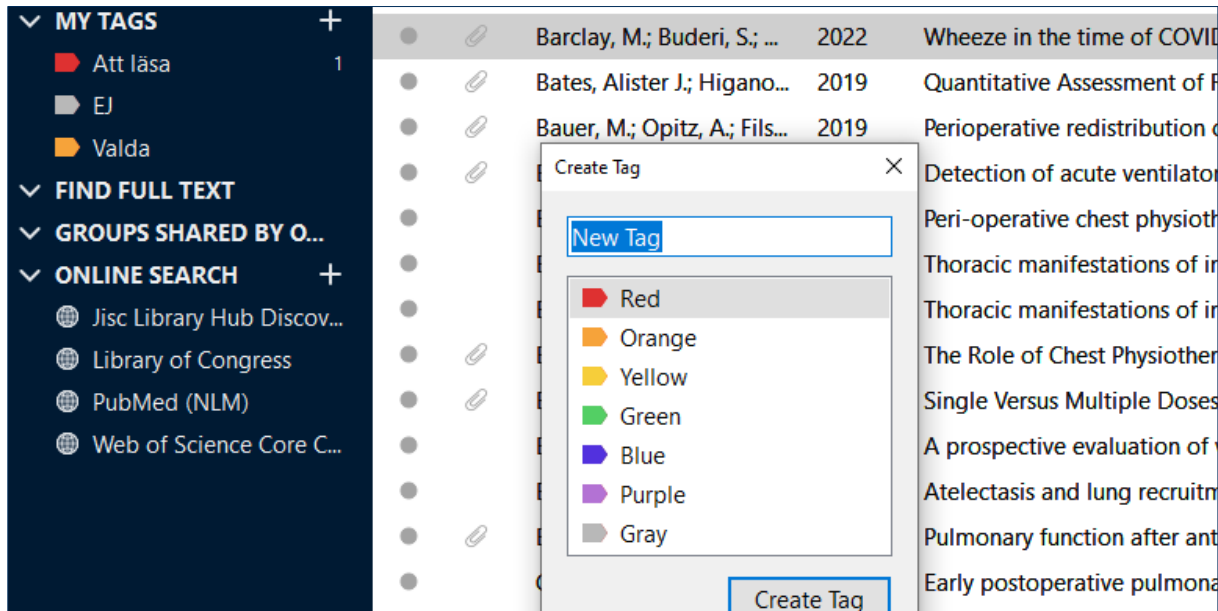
MY TAGS +
Att läsa 1
EJ
Valda
FIND FULL TEXT
GROUPS SHARED BY O...
ONLINE SEARCH +
Jisc Library Hub Discov...
Library of Congress
PubMed (NLM)
Web of Science Core C...

| Author | Year | Title |
|---|---|---|
| Barclay, M.; Buderi, S.; ... | 2022 | Wheeze in the time of COVID |
| Bates, Alister J.; Higano... | 2019 | Quantitative Assessment of R |
| Bauer, M.; Opitz, A.; Fils... | 2019 | Perioperative redistribution o |
| B | | Detection of acute ventilator |
| B | | Peri-operative chest physioth |
| B | | Thoracic manifestations of in |
| B | | Thoracic manifestations of in |
| B | | The Role of Chest Physiother |
| B | | Single Versus Multiple Doses |
| B | | A prospective evaluation of |
| B | | Atelectasis and lung recruitm |
| B | | Pulmonary function after ant |
| C | | Early postoperative pulmona |

Create Tag ×
New Tag
Red
Orange
Yellow
Green
Blue
Purple
Gray
Create Tag